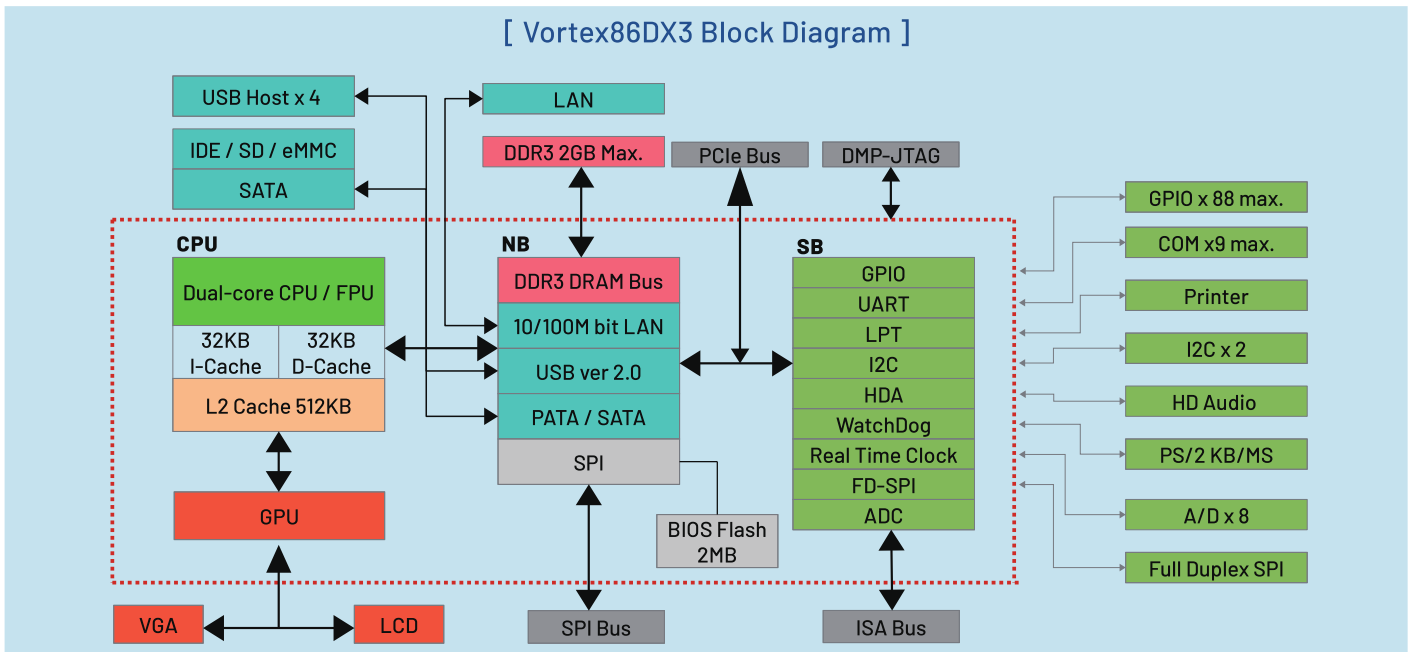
[ Vortex86DX3 Block Diagram ]

USB Host x 4

IDE / SD / eMMC

SATA

LAN

DDR3 2GB Max.

PCIe Bus

DMP-JTAG

CPU

Dual-core CPU / FPU

32KB I-Cache

32KB D-Cache

L2 Cache 512KB

GPU

NB

DDR3 DRAM Bus

10/100M bit LAN

USB ver 2.0

PATA / SATA

SPI

BIOS Flash 2MB

SB

GPIO

UART

LPT

I2C

HDA

WatchDog

Real Time Clock

FD-SPI

ADC

GPIO x 88 max.

COM x9 max.

Printer

I2C x 2

HD Audio

PS/2 KB/MS

A/D x 8

Full Duplex SPI

VGA

LCD

SPI Bus

ISA Bus